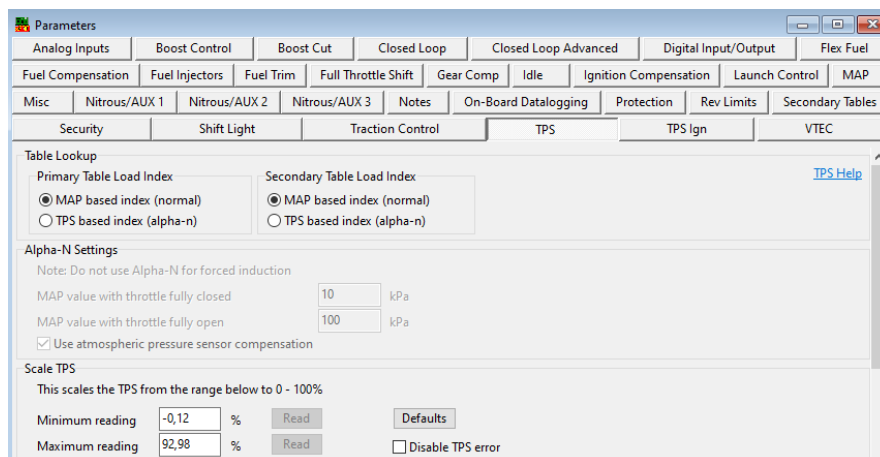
Parameters

Analog Inputs | Boost Control | Boost Cut | Closed Loop | Closed Loop Advanced | Digital Input/Output | Flex Fuel
Fuel Compensation | Fuel Injectors | Fuel Trim | Full Throttle Shift | Gear Comp | Idle | Ignition Compensation | Launch Control | MAP
Misc | Nitrous/AUX 1 | Nitrous/AUX 2 | Nitrous/AUX 3 | Notes | On-Board Datalogging | Protection | Rev Limits | Secondary Tables
Security | Shift Light | Traction Control | TPS | TPS Ign | VTEC

Table Lookup
Primary Table Load Index
MAP based index (normal)
TPS based index (alpha-n)
Secondary Table Load Index
MAP based index (normal)
TPS based index (alpha-n)
TPS Help

Alpha-N Settings
Note: Do not use Alpha-N for forced induction
MAP value with throttle fully closed 10 kPa
MAP value with throttle fully open 100 kPa
Use atmospheric pressure sensor compensation

Scale TPS
This scales the TPS from the range below to 0 - 100%
Minimum reading -0,12 % Read
Maximum reading 92,98 % Read
Defaults
Disable TPS error